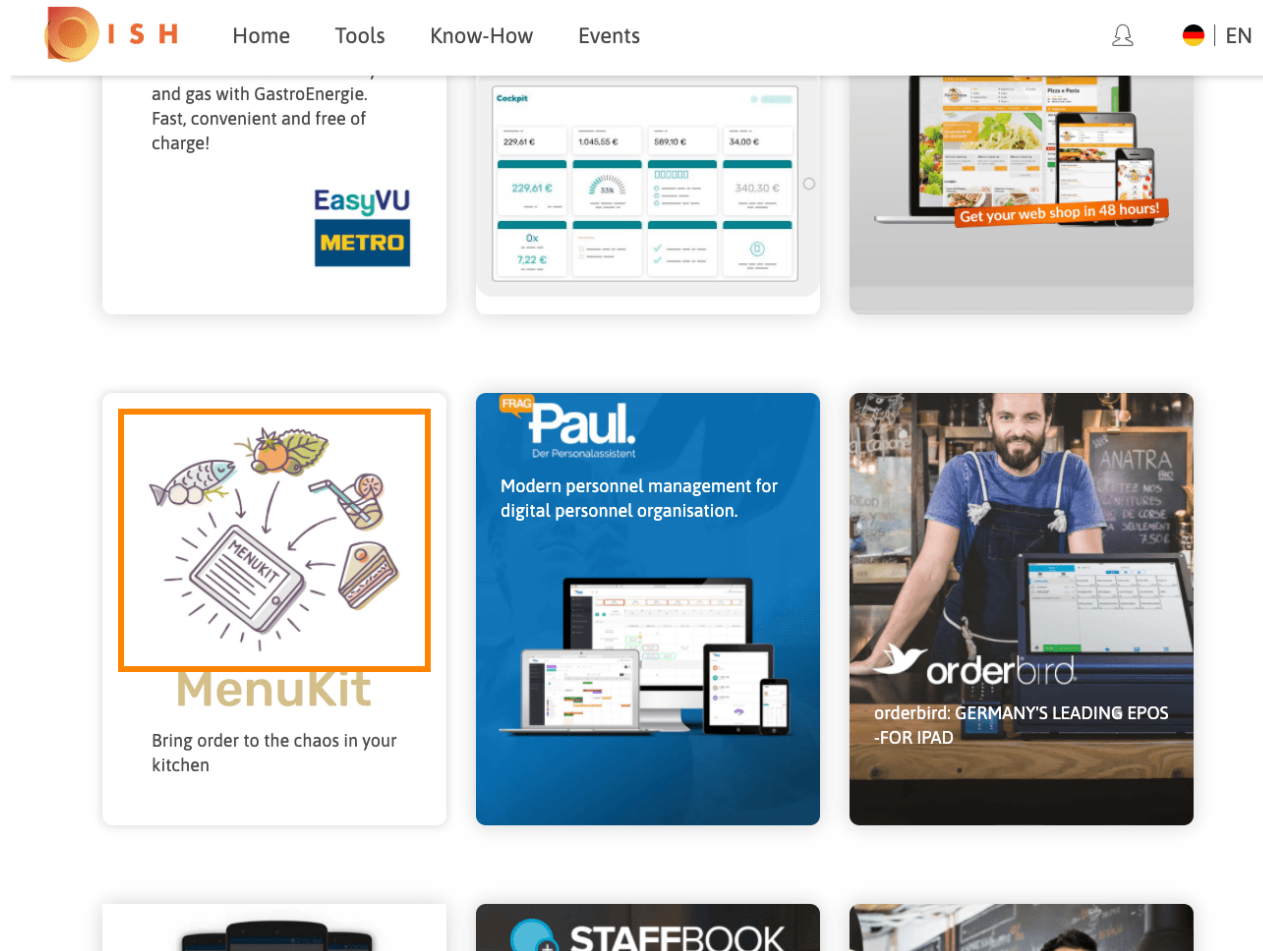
DISH Home Tools Know-How Events EN

and gas with GastroEnergie. Fast, convenient and free of charge!

EasyVU
METRO

Cockpit
229,61 €
1.045,55 €
589,10 €
34,00 €
229,61 €
33%
340,30 €
0x
7,22 €

Get your web shop in 48 hours!

MENUKIT

MenuKit

Bring order to the chaos in your kitchen

FRAG Paul.
Der Personalassistent

Modern personnel management for digital personnel organisation.

ANATRA

orderbird

orderbird: GERMANY'S LEADING EPOS -FOR IPAD

STAFFBOOK